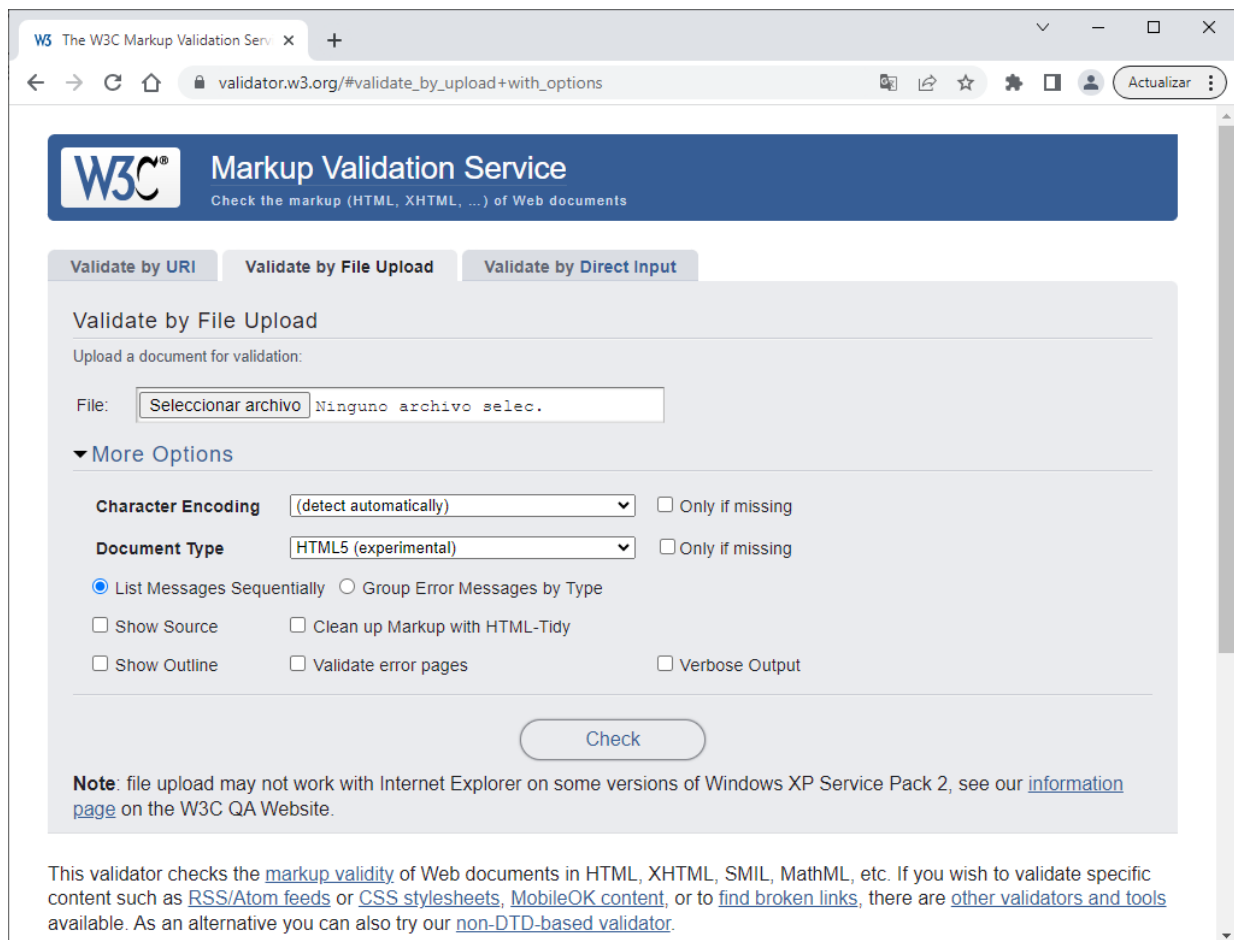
W3 The W3C Markup Validation Serv ×
+
validator.w3.org/#validate_by_upload+with_options
Actualizar

W3C®
Markup Validation Service
Check the markup (HTML, XHTML, ...) of Web documents

Validate by URI | Validate by File Upload | Validate by Direct Input

Validate by File Upload
Upload a document for validation:

File: Seleccionar archivo Ninguno archivo selec.

More Options

Character Encoding (detect automatically) Only if missing
Document Type HTML5 (experimental) Only if missing
List Messages Sequentially Group Error Messages by Type
Show Source Clean up Markup with HTML-Tidy
Show Outline Validate error pages Verbose Output

Check

**Note**: file upload may not work with Internet Explorer on some versions of Windows XP Service Pack 2, see our information page on the W3C QA Website.

This validator checks the markup validity of Web documents in HTML, XHTML, SMIL, MathML, etc. If you wish to validate specific content such as RSS/Atom feeds or CSS stylesheets, MobileOK content, or to find broken links, there are other validators and tools available. As an alternative you can also try our non-DTD-based validator.